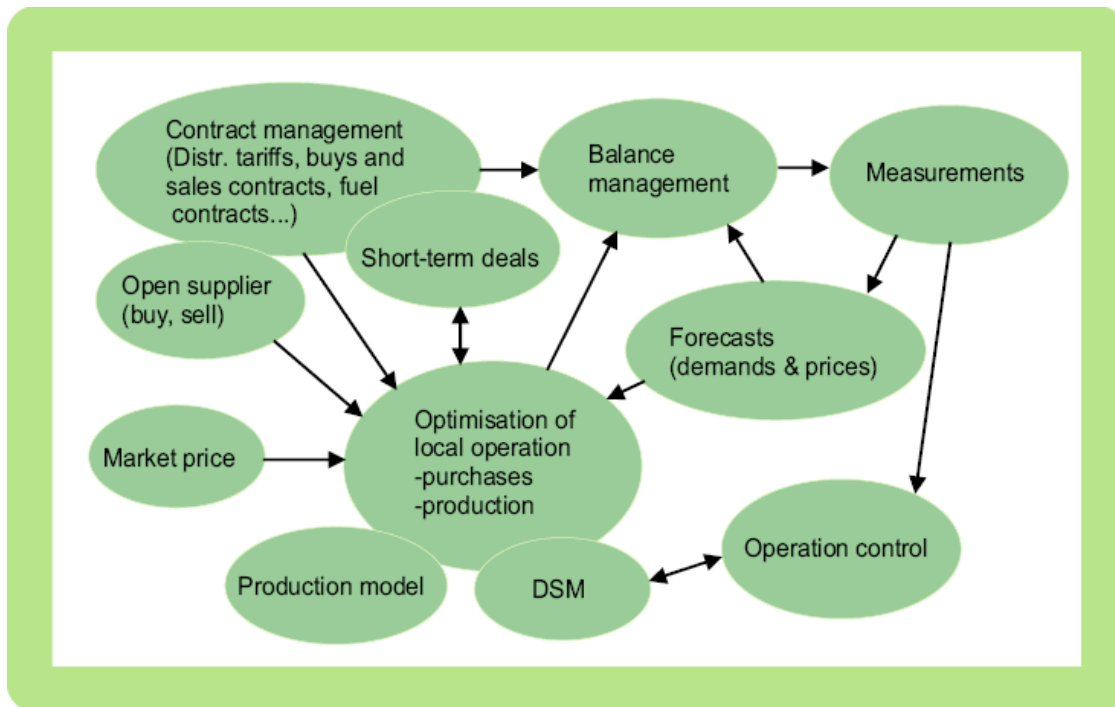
Contract management (Distr. tariffs, buys and sales contracts, fuel contracts...)

Balance management

Measurements

Short-term deals

Open supplier (buy, sell)

Forecasts (demands & prices)

Optimisation of local operation -purchases -production

Market price

Operation control

Production model

DSM